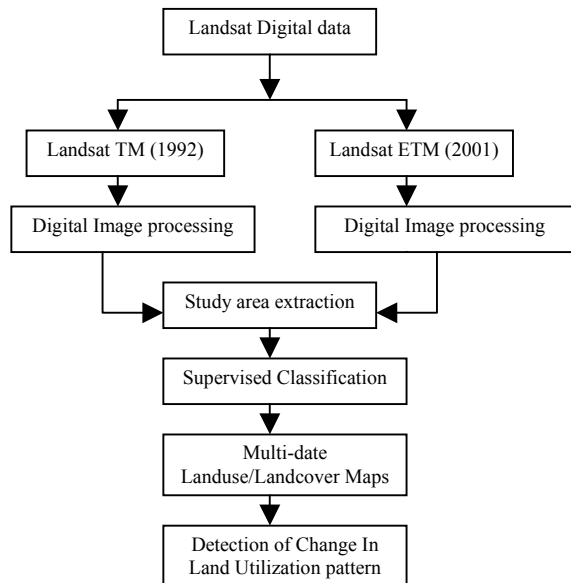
Landsat Digital data

Landsat TM (1992)

Landsat ETM (2001)

Digital Image processing

Digital Image processing

Study area extraction

Supervised Classification

Multi-date Landuse/Landcover Maps

Detection of Change In Land Utilization pattern